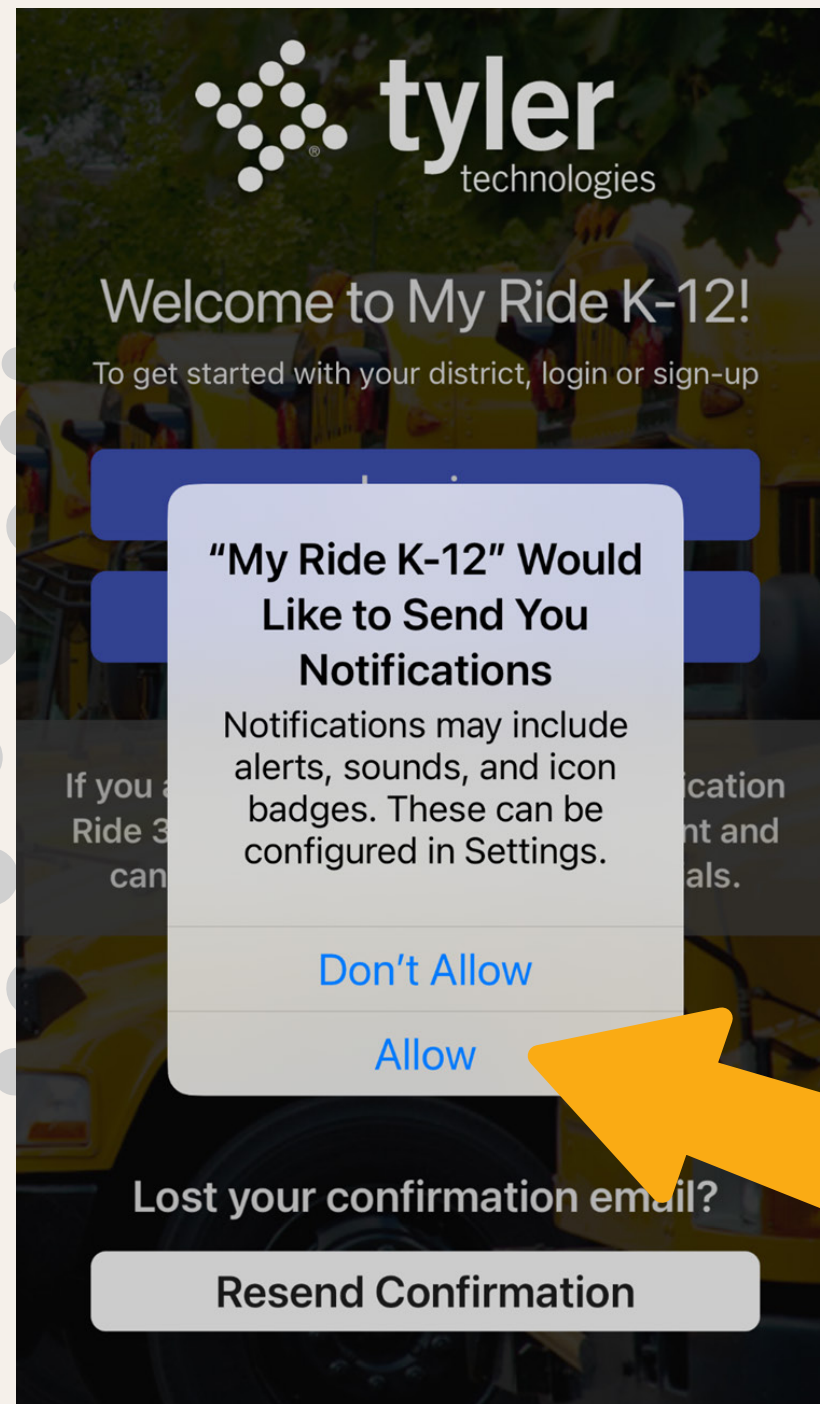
tyler technologies

Welcome to My Ride K-12!

To get started with your district, login or sign-up

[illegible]

“My Ride K-12” Would Like to Send You Notifications

Notifications may include alerts, sounds, and icon badges. These can be configured in Settings.

Don’t Allow

Allow

If you a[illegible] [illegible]ication Ride 3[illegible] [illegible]nt and can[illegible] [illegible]als.

Lost your confirmation email?

Resend Confirmation